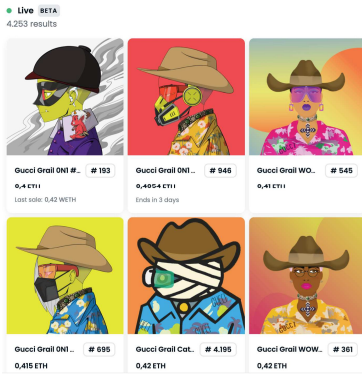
Live BETA
4.253 results

Gucci Grail 0N1 #... # 193
0,4 ETH
Last sale: 0,42 WETH

Gucci Grail 0N1 ... # 946
0,4054 ETH
Ends in 3 days

Gucci Grail WO... # 545
0,41 ETH

Gucci Grail 0N1 ... # 695
0,415 ETH

Gucci Grail Cat... # 4.195
0,42 ETH

Gucci Grail WOW... # 361
0,42 ETH